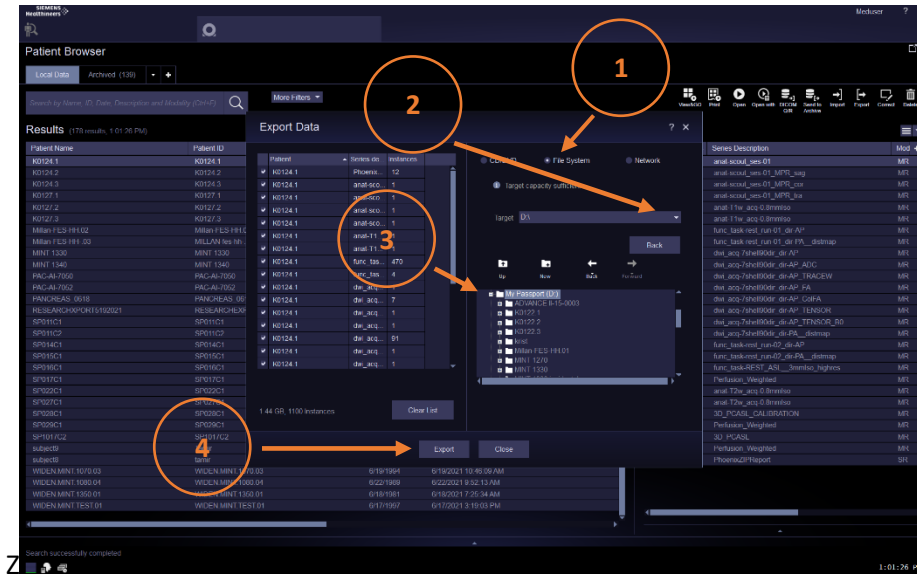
SIEMENS Healthineers

Meduser

Patient Browser

Local Data Archived (139)

Search by Name, ID, Date, Description and Modality (Ctrl+F)

More Filters

ViewNGO Print Open Open with DICOM Q/R Send to Archive Import Export Correct Delete

Results (178 results, 1:01:26 PM)

| Patient Name | Patient ID |
|---|---|
| K0124.1 | K0124.1 |
| K0124.2 | K0124.2 |
| K0124.3 | K0124.3 |
| K0127.1 | K0127.1 |
| K0127.2 | K0127.2 |
| K0127.3 | K0127.3 |
| Millan FES HH.02 | Millan FES HH.02 |
| Millan FES HH.03 | MILLAN fes hh |
| MINT 1330 | MINT 1330 |
| MINT 1340 | MINT 1340 |
| PAC-AI-7050 | PAC-AI-7050 |
| PAC-AI-7052 | PAC-AI-7052 |
| PANCREAS_0618 | PANCREAS_06 |
| RESEARCHXPORTS192021 | RESEARCHXP |
| SP011C1 | SP011C1 |
| SP011C2 | SP011C2 |
| SP014C1 | SP014C1 |
| SP015C1 | SP015C1 |
| SP016C1 | SP016C1 |
| SP017C1 | SP017C1 |
| SP022C1 | SP022C1 |
| SP027C1 | SP027C1 |
| SP028C1 | SP028C1 |
| SP029C1 | SP029C1 |
| SP101/C2 | SP101/C2 |
| subject9 | |
| subject0 | |
| WIDEN.MINT.1070.03 | WIDEN.MINT.1070.03 | 6/19/1994 | 6/19/2021 10:46:09 AM |
| WIDEN.MINT.1080.04 | WIDEN.MINT.1080.04 | 6/22/1989 | 6/22/2021 8:52:13 AM |
| WIDEN.MINT.1350.01 | WIDEN.MINT.1350.01 | 6/18/1981 | 6/18/2021 7:25:34 AM |
| WIDEN.MINT.TEST.01 | WIDEN.MINT.TEST.01 | 6/17/1967 | 6/17/2021 3:19:03 PM |

Export Data

| Patient | Series de | Instances |
|---|---|---|
| K0124.1 | Phoenix... | 12 |
| K0124.1 | anat-sco... | 1 |
| K0124.1 | anat-sco... | 1 |
| K0124.1 | anat-sco... | 1 |
| K0124.1 | anat-sco... | 1 |
| K0124.1 | anat-T1... | 1 |
| K0124.1 | anat-T1... | 1 |
| K0124.1 | func_tas... | 470 |
| K0124.1 | func_tas... | 4 |
| K0124.1 | dwi_acq... | 1 |
| K0124.1 | dwi_acq... | 7 |
| K0124.1 | dwi_acq... | 1 |
| K0124.1 | dwi_acq... | 1 |
| K0124.1 | dwi_acq... | 91 |
| K0124.1 | dwi_acq... | 1 |
| K0124.1 | dwi_acq... | 1 |

1.44 GB, 1100 instances

Clear List

CD/DVD File System Network

Target capacity sufficient

Target D:\

Back

Up New Back Forward

My Passport (D:)
ADVANCE II-15-0003
K0122.1
K0122.2
K0122.3
test
Millan FES HH.01
MINT 1270
MINT 1330

Export Close

1 2 3 4

Series Description | Mod
anat-scout_ses-01 | MR
anat-scout_ses-01_MPR_sag | MR
anat-scout_ses-01_MPR_cor | MR
anat-scout_ses-01_MPR_tra | MR
anat-T1w_acq-0.8mmIso | MR
anat-T1w_acq-0.8mmIso | MR
func_task-rest_run-01_dir-AP | MR
func_task-rest_run-01_dir-PA__distmap | MR
dwi_acq-7shell90dir_dir-AP | MR
dwi_acq-7shell90dir_dir-AP_ADC | MR
dwi_acq-7shell90dir_dir-AP_TRACEW | MR
dwi_acq-7shell90dir_dir-AP_FA | MR
dwi_acq-7shell90dir_dir-AP_ColFA | MR
dwi_acq-7shell90dir_dir-AP_TENSOR | MR
dwi_acq-7shell90dir_dir-AP_TENSOR_B0 | MR
dwi_acq-7shell90dir_dir-PA__distmap | MR
func_task-rest_run-02_dir-AP | MR
func_task-rest_run-02_dir-PA__distmap | MR
func_task-REST_ASL__3mmIso_highres | MR
Perfusion_Weighted | MR
anat-T2w_acq-0.8mmIso | MR
anat-T2w_acq-0.8mmIso | MR
3D_PCASL_CALIBRATION | MR
Perfusion_Weighted | MR
3D_PCASL | MR
Perfusion_Weighted | MR
PhoenixZIPReport | SR

Search successfully completed

1:01:26 PM